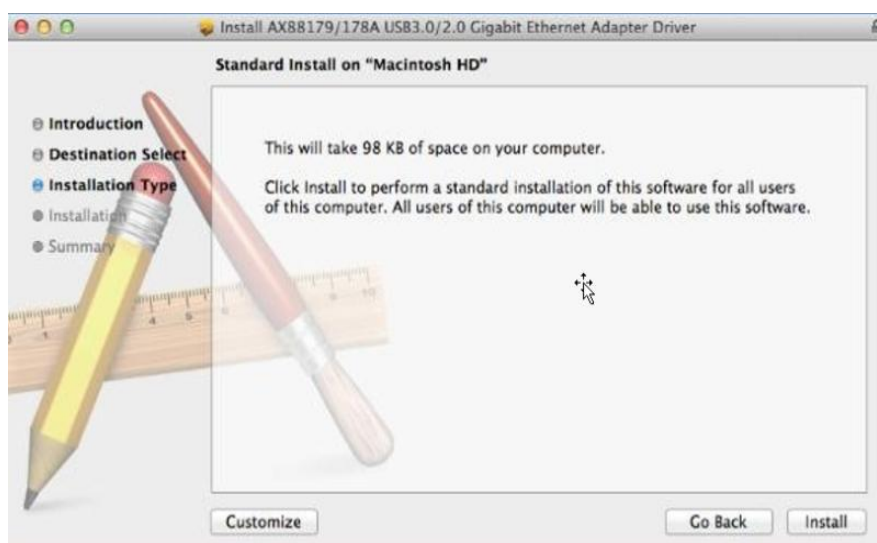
Install AX88179/178A USB3.0/2.0 Gigabit Ethernet Adapter Driver

Standard Install on "Macintosh HD"

Introduction
Destination Select
Installation Type
Installation
Summary

This will take 98 KB of space on your computer.

Click Install to perform a standard installation of this software for all users of this computer. All users of this computer will be able to use this software.

Customize

Go Back

Install